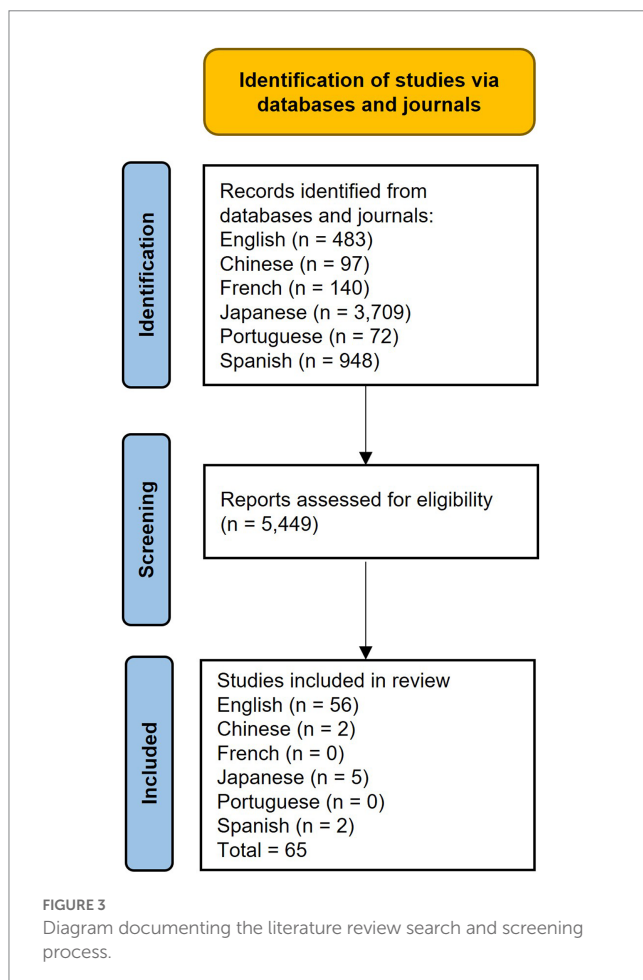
Identification of studies via databases and journals

Identification

Records identified from databases and journals:
English (n = 483)
Chinese (n = 97)
French (n = 140)
Japanese (n = 3,709)
Portuguese (n = 72)
Spanish (n = 948)

Screening

Reports assessed for eligibility (n = 5,449)

Included

Studies included in review
English (n = 56)
Chinese (n = 2)
French (n = 0)
Japanese (n = 5)
Portuguese (n = 0)
Spanish (n = 2)
Total = 65

FIGURE 3
Diagram documenting the literature review search and screening process.